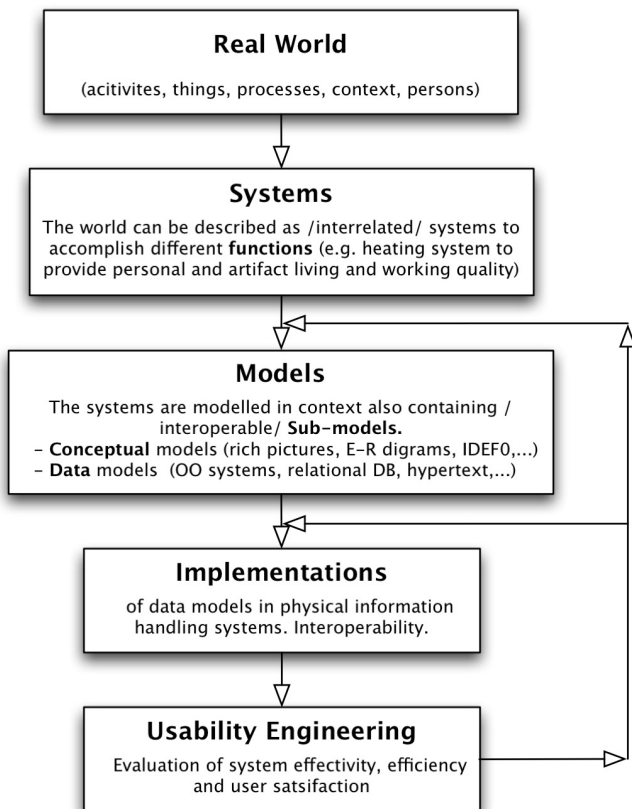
Real World

(acitivites, things, processes, context, persons)

Systems

The world can be described as /interrelated/ systems to accomplish different **functions** (e.g. heating system to provide personal and artifact living and working quality)

Models

The systems are modelled in context also containing / interoperable/ **Sub-models.**
- **Conceptual** models (rich pictures, E-R digrams, IDEF0,...)
- **Data** models (OO systems, relational DB, hypertext,...)

Implementations

of data models in physical information handling systems. Interoperability.

Usability Engineering

Evaluation of system effectivity, efficiency and user satsifaction